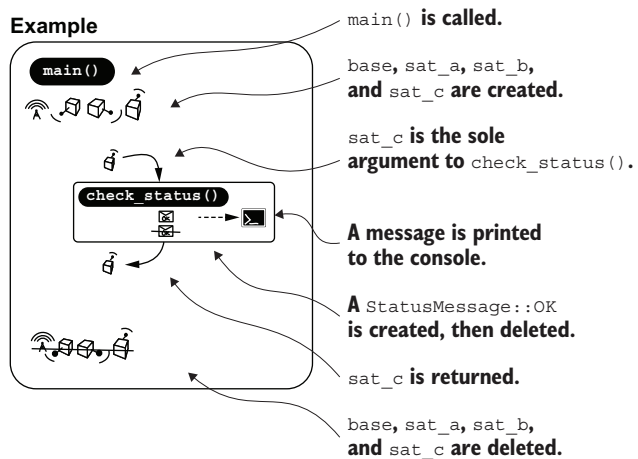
Example

main()

check_status()

main() is called.

base, sat_a, sat_b, and sat_c are created.

sat_c is the sole argument to check_status().

A message is printed to the console.

A StatusMessage::OK is created, then deleted.

sat_c is returned.

base, sat_a, sat_b, and sat_c are deleted.